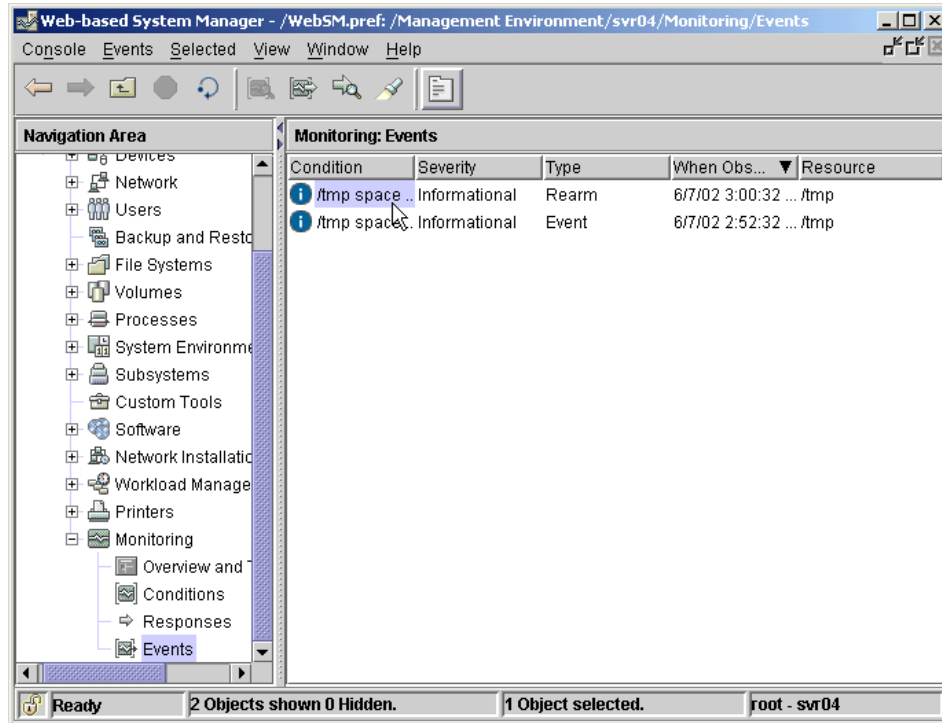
Web-based System Manager - /WebSM.pref: /Management Environment/svr04/Monitoring/Events

Console Events Selected View Window Help

Navigation Area

Devices
Network
Users
Backup and Resto
File Systems
Volumes
Processes
System Environme
Subsystems
Custom Tools
Software
Network Installatio
Workload Manage
Printers
Monitoring
Overview and
Conditions
Responses
Events

Monitoring: Events

| Condition | Severity | Type | When Obs... ▼ | Resource |
|---|---|---|---|---|
| /tmp space .. | Informational | Rearm | 6/7/02 3:00:32 ... | /tmp |
| /tmp space .. | Informational | Event | 6/7/02 2:52:32 ... | /tmp |

Ready | 2 Objects shown 0 Hidden. | 1 Object selected. | root - svr04